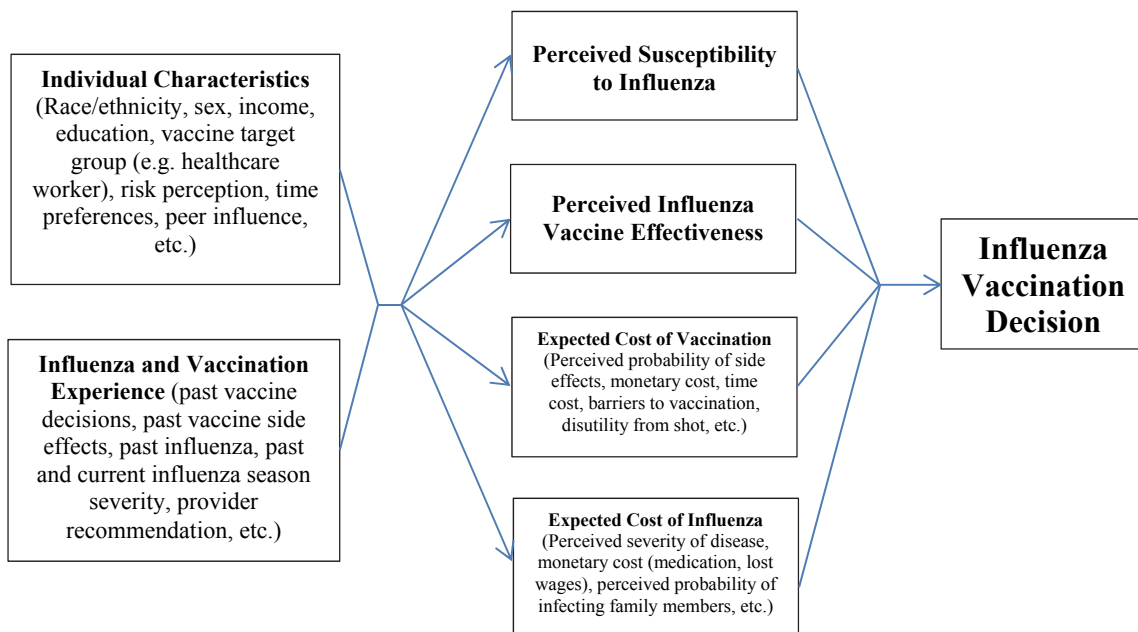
**Individual Characteristics** (Race/ethnicity, sex, income, education, vaccine target group (e.g. healthcare worker), risk perception, time preferences, peer influence, etc.)

**Influenza and Vaccination Experience** (past vaccine decisions, past vaccine side effects, past influenza, past and current influenza season severity, provider recommendation, etc.)

**Perceived Susceptibility to Influenza**

**Perceived Influenza Vaccine Effectiveness**

**Expected Cost of Vaccination** (Perceived probability of side effects, monetary cost, time cost, barriers to vaccination, disutility from shot, etc.)

**Expected Cost of Influenza** (Perceived severity of disease, monetary cost (medication, lost wages), perceived probability of infecting family members, etc.)

**Influenza Vaccination Decision**